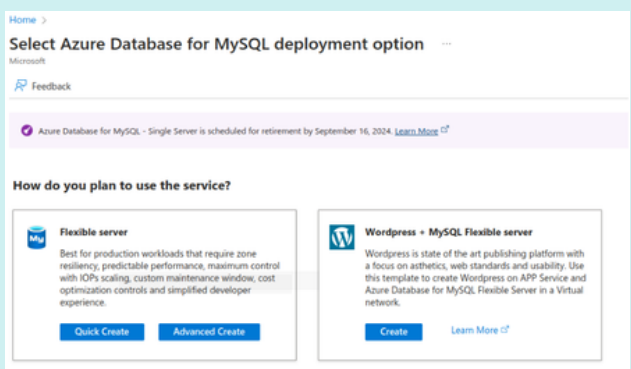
Home >

Select Azure Database for MySQL deployment option ...

Microsoft

Feedback

Azure Database for MySQL - Single Server is scheduled for retirement by September 16, 2024. Learn More

How do you plan to use the service?

Flexible server

Best for production workloads that require zone resiliency, predictable performance, maximum control with IOPs scaling, custom maintenance window, cost optimization controls and simplified developer experience.

Quick Create

Advanced Create

Wordpress + MySQL Flexible server

Wordpress is state of the art publishing platform with a focus on asthetics, web standards and usability. Use this template to create Wordpress on APP Service and Azure Database for MySQL Flexible Server in a Virtual network.

Create

Learn More